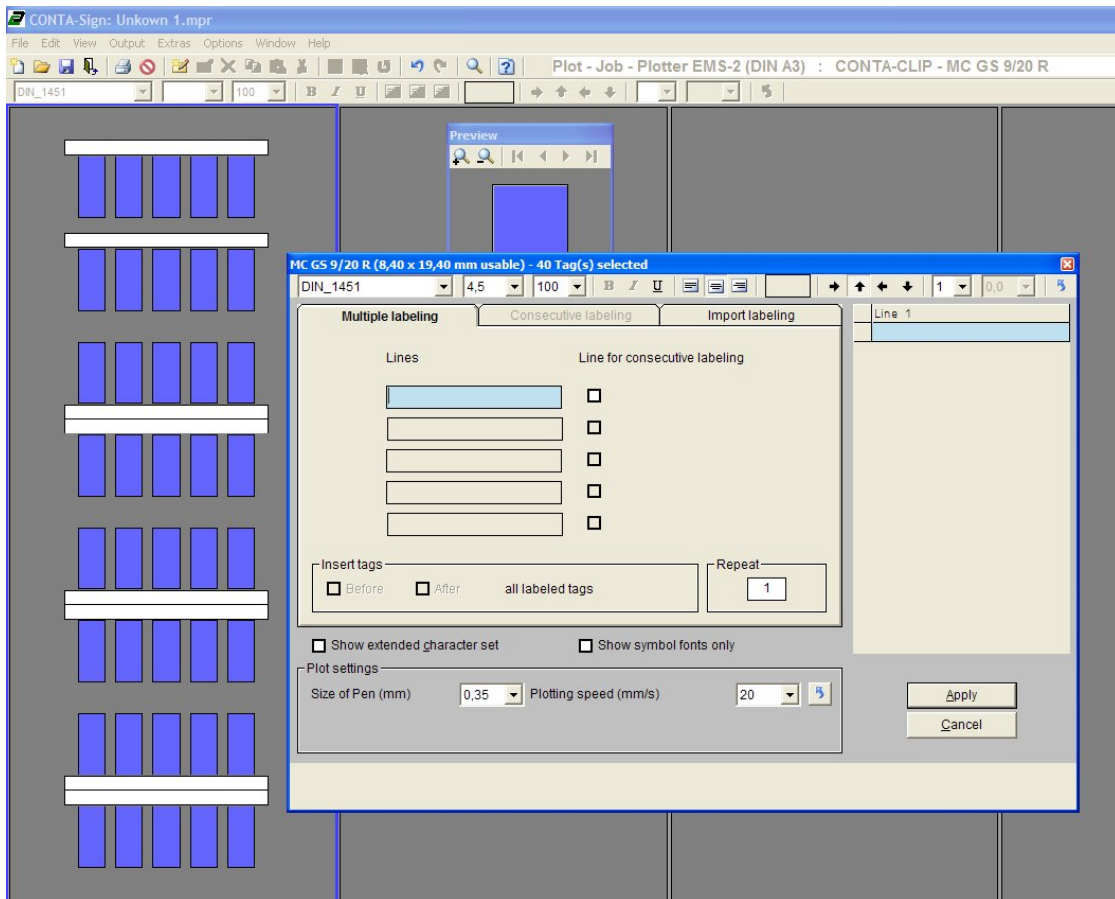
CONTA-Sign: Unkown 1.mpr

File Edit View Output Extras Options Window Help

Plot - Job - Plotter EMS-2 (DIN A3) : CONTA-CLIP - MC GS 9/20 R

DIN_1451 100 B I U

Preview

MC GS 9/20 R (8,40 x 19,40 mm usable) - 40 Tag(s) selected

DIN_1451 4,5 100 B I U 1 0,0

Multiple labeling | Consecutive labeling | Import labeling

Line 1

Lines

Line for consecutive labeling

Insert tags

Before After all labeled tags

Repeat

1

Show extended character set

Show symbol fonts only

Plot settings

Size of Pen (mm) 0,35 Plotting speed (mm/s) 20

Apply

Cancel